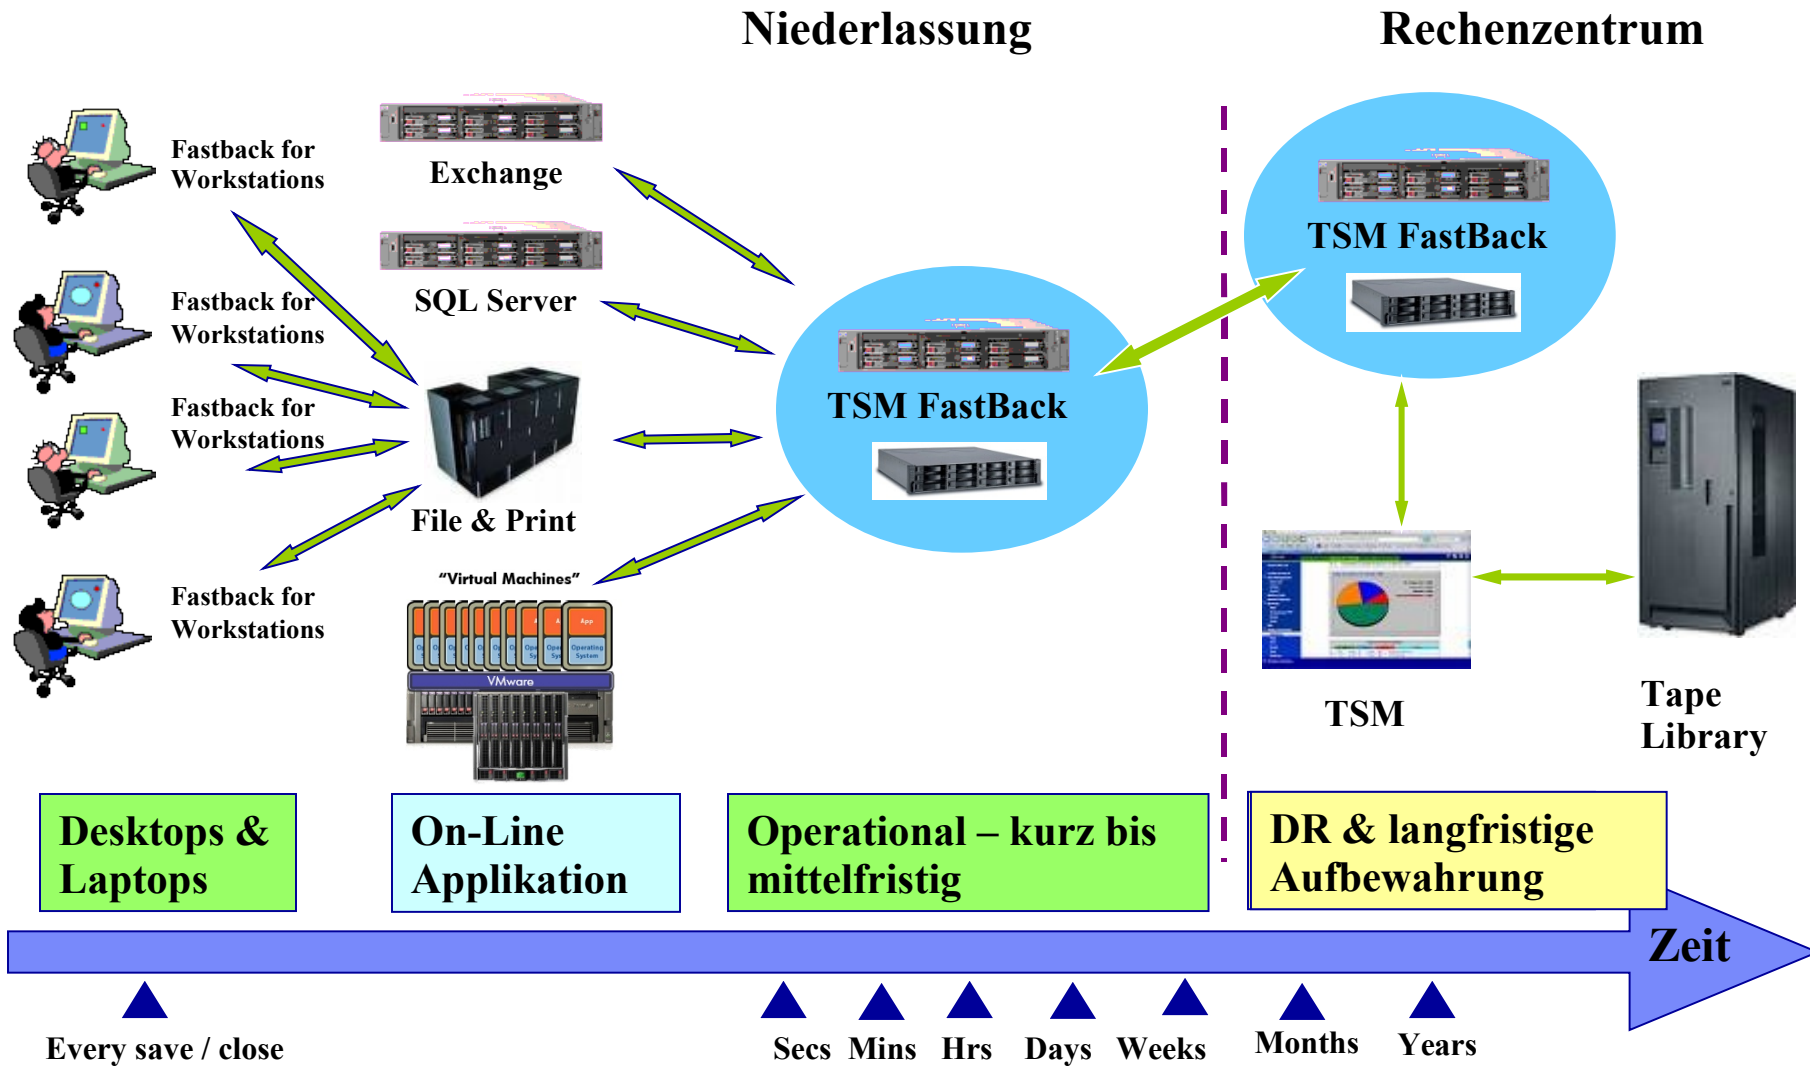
Niederlassung

Rechenzentrum

Fastback for Workstations

Fastback for Workstations

Fastback for Workstations

Fastback for Workstations

Exchange

SQL Server

File & Print

"Virtual Machines"

VMware

TSM FastBack

TSM FastBack

TSM

Tape Library

Desktops & Laptops

On-Line Applikation

Operational – kurz bis mittelfristig

DR & langfristige Aufbewahrung

Zeit

Every save / close

Secs Mins Hrs Days Weeks Months Years